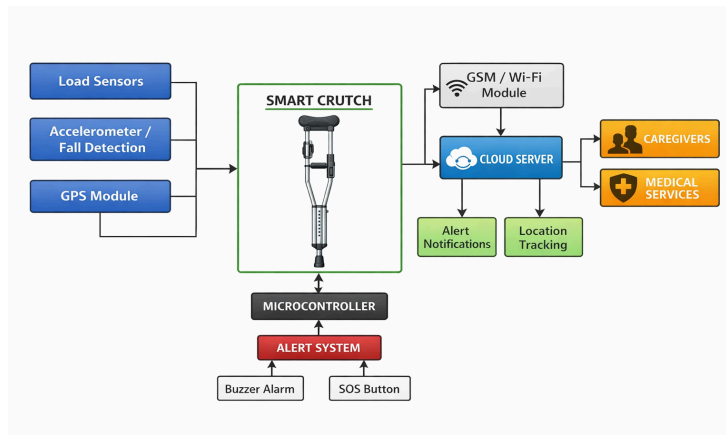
Load Sensors

Accelerometer / Fall Detection

GPS Module

SMART CRUTCH

GSM / Wi-Fi Module

CLOUD SERVER

CAREGIVERS

MEDICAL SERVICES

Alert Notifications

Location Tracking

MICROCONTROLLER

ALERT SYSTEM

Buzzer Alarm

SOS Button